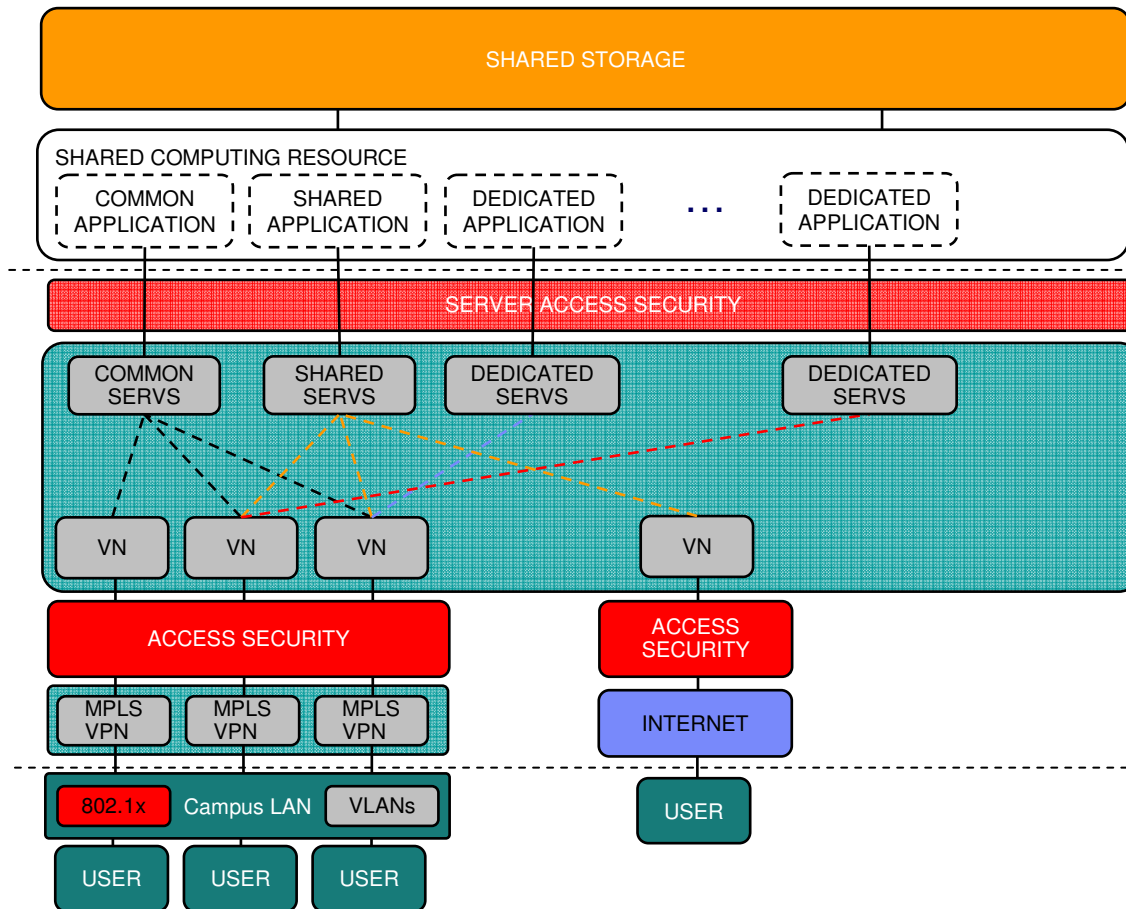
SHARED STORAGE

SHARED COMPUTING RESOURCE

COMMON APPLICATION

SHARED APPLICATION

DEDICATED APPLICATION

...

DEDICATED APPLICATION

SERVER ACCESS SECURITY

COMMON SERVS

SHARED SERVS

DEDICATED SERVS

DEDICATED SERVS

VN

VN

VN

VN

ACCESS SECURITY

ACCESS SECURITY

MPLS VPN

MPLS VPN

MPLS VPN

INTERNET

802.1x

Campus LAN

VLANs

USER

USER

USER

USER